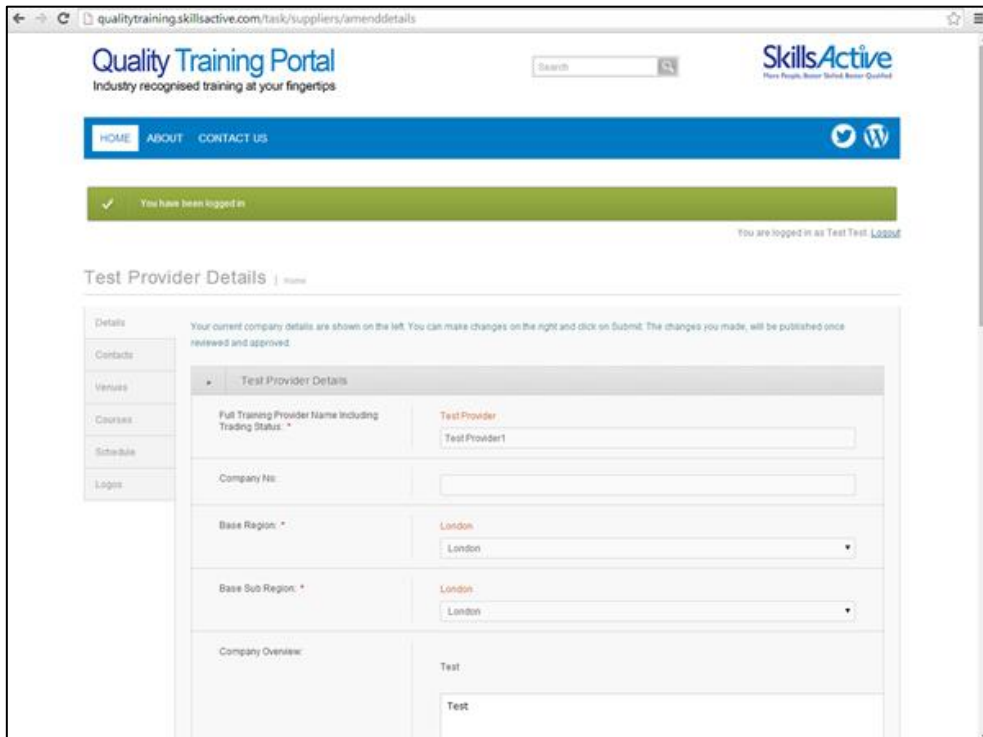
qualitytraining.skillsactive.com/task/suppliers/amenddetails

Quality Training Portal
Industry recognised training at your fingertips

Search

SkillsActive
More People, Better Skilled, Better Qualified

HOME ABOUT CONTACT US

You have been logged in

You are logged in as Test Test. Logout

Test Provider Details | Home

Details
Contacts
Venues
Courses
Schedule
Logos

Your current company details are shown on the left. You can make changes on the right and click on Submit. The changes you made, will be published once reviewed and approved.

Test Provider Details

Full Training Provider Name Including Trading Status: *
Test Provider
Test Provider1

Company No:

Base Region: *
London
London

Base Sub Region: *
London
London

Company Overview:
Test
Test